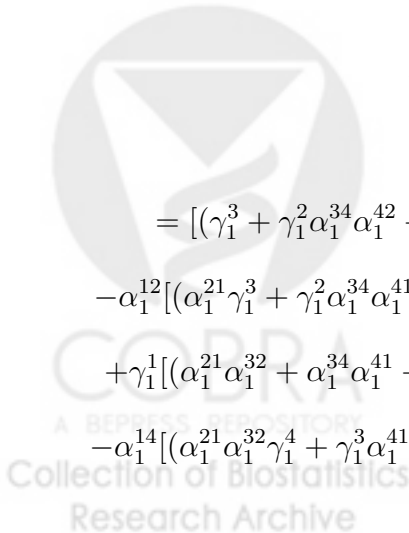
$= [(\gamma_1^3 + \gamma_1^2\alpha_1^{34}\alpha_1^{42}$ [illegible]

$-\alpha_1^{12}[(\alpha_1^{21}\gamma_1^3 + \gamma_1^2\alpha_1^{34}\alpha_1^{41}$ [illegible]

$+\gamma_1^1[(\alpha_1^{21}\alpha_1^{32} + \alpha_1^{34}\alpha_1^{41}$ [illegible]

$-\alpha_1^{14}[(\alpha_1^{21}\alpha_1^{32}\gamma_1^4 + \gamma_1^3\alpha_1^{41}$ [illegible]

COBRA
A BEPRESS REPOSITORY
Collection of Biostatistics
Research Archive